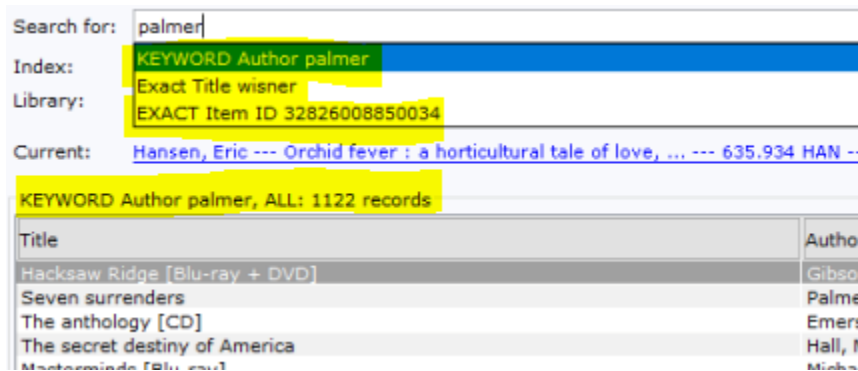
Search for: palmer

KEYWORD Author palmer
Exact Title wisner
EXACT Item ID 32826008850034

Index:

Library:

Current: Hansen, Eric --- Orchid fever : a horticultural tale of love, ... --- 635.934 HAN -

KEYWORD Author palmer, ALL: 1122 records

| Title | Autho |
|---|---|
| Hacksaw Ridge [Blu-ray + DVD] | Gibso |
| Seven surrenders | Palme |
| The anthology [CD] | Emers |
| The secret destiny of America | Hall, M |
| Masterminds [Blu-ray] | Micha |